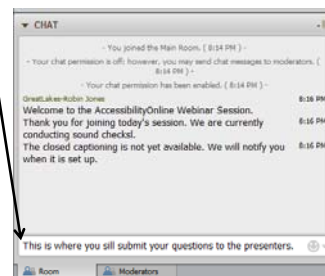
▼ CHAT

- You joined the Main Room. ( 8:14 PM ) -

- Your chat permission is off; however, you may send chat messages to moderators. ( 8:14 PM ) -

- Your chat permission has been enabled. ( 8:14 PM ) -

GreatLakes-Robin Jones

Welcome to the AccessibilityOnline Webinar Session. 8:16 PM

Thank you for joining today's session. We are currently conducting sound checksl. 8:16 PM

The closed captioning is not yet available. We will notify you when it is set up. 8:16 PM

This is where you sill submit your questions to the presenters.

Room

Moderators